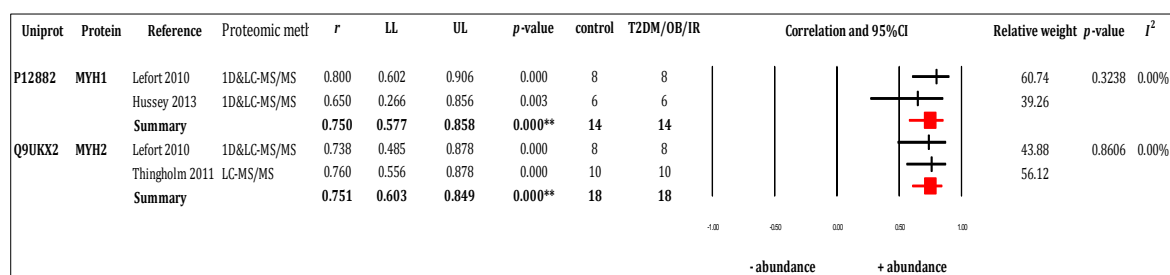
| Uniprot | Protein | Reference | Proteomic meth | *r* | LL | UL | *p*-value | control | T2DM/OB/IR | Correlation and 95%CI | Relative weight | *p*-value | $I^2$ |
|---|---|---|---|---|---|---|---|---|---|---|---|---|---|
| P12882 | MYH1 | Lefort 2010 | 1D&LC-MS/MS | 0.800 | 0.602 | 0.906 | 0.000 | 8 | 8 | | 60.74 | 0.3238 | 0.00% |
| | | Hussey 2013 | 1D&LC-MS/MS | 0.650 | 0.266 | 0.856 | 0.003 | 6 | 6 | | 39.26 | | |
| | | **Summary** | | **0.750** | **0.577** | **0.858** | **0.000\*\*** | **14** | **14** | | | | |
| Q9UKX2 | MYH2 | Lefort 2010 | 1D&LC-MS/MS | 0.738 | 0.485 | 0.878 | 0.000 | 8 | 8 | | 43.88 | 0.8606 | 0.00% |
| | | Thingholm 2011 | LC-MS/MS | 0.760 | 0.556 | 0.878 | 0.000 | 10 | 10 | | 56.12 | | |
| | | **Summary** | | **0.751** | **0.603** | **0.849** | **0.000\*\*** | **18** | **18** | | | | |

-1.00 -0.50 0.00 0.50 1.00

- abundance + abundance